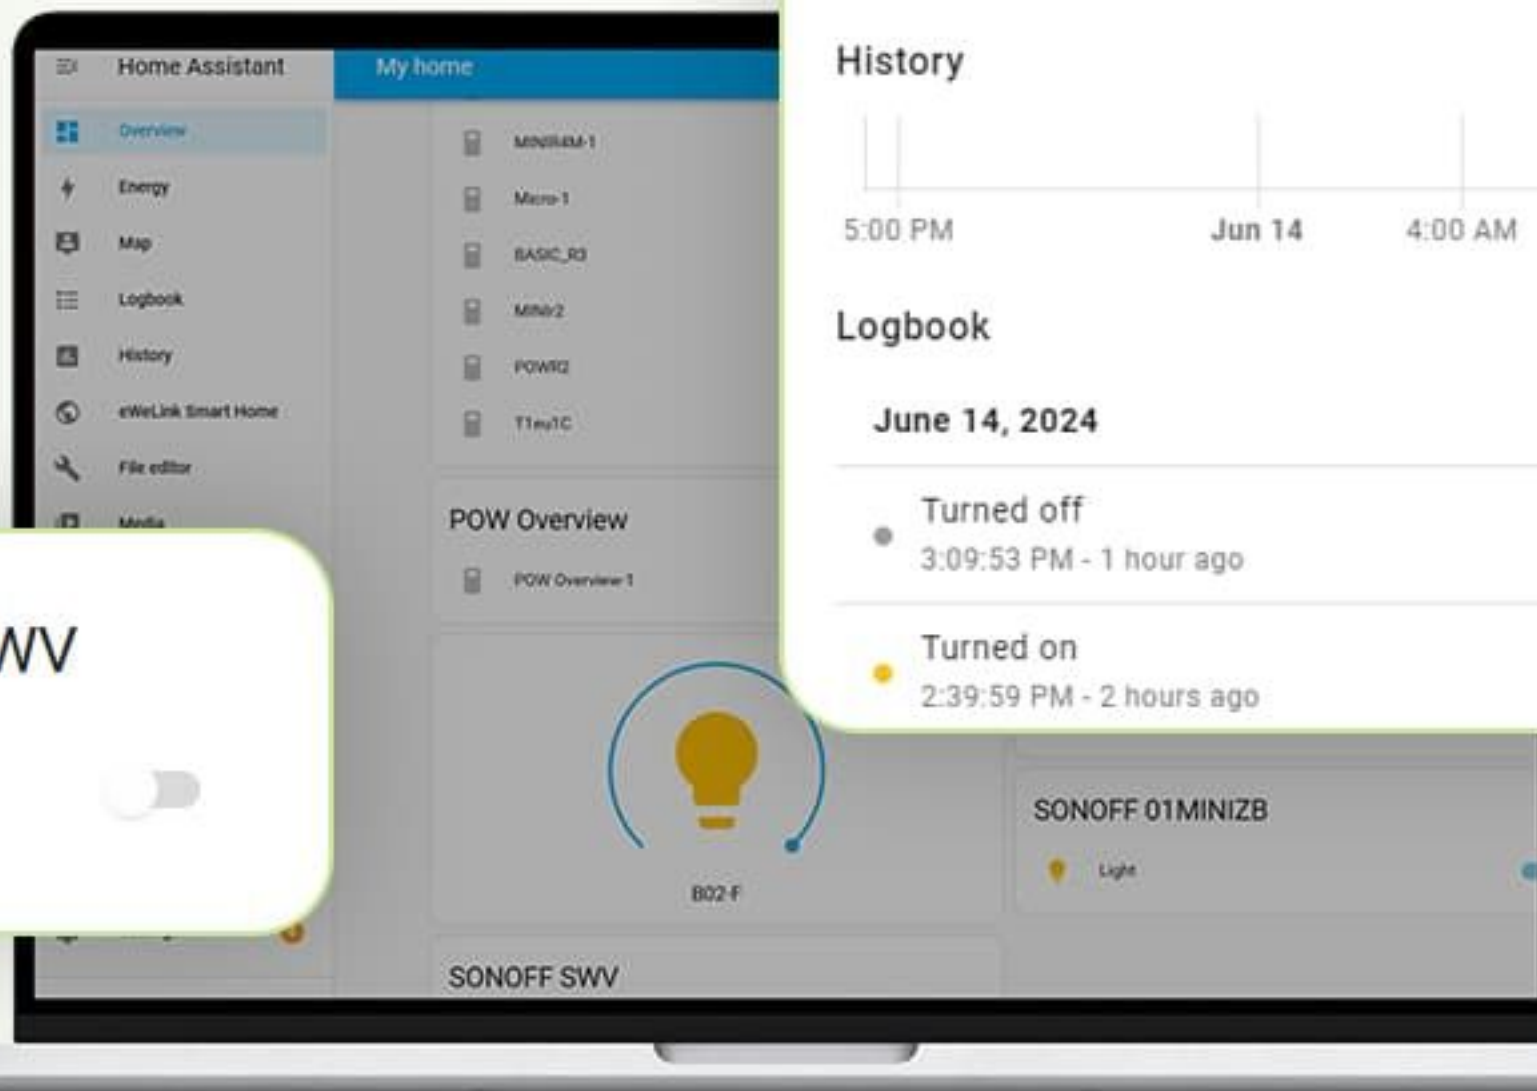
Home Assistant

My home

Overview

Energy

Map

Logbook

History

eWeLink Smart Home

File editor

Media

MINIR4M-1

Micro-1

BASIC_R3

MINIR2

POWR2

T1eu1C

POW Overview

POW Overview 1

B02-F

SONOFF SWV

WV

History

5:00 PM

Jun 14

4:00 AM

Logbook

June 14, 2024

Turned off

3:09:53 PM - 1 hour ago

Turned on

2:39:59 PM - 2 hours ago

SONOFF 01MINIZB

Light